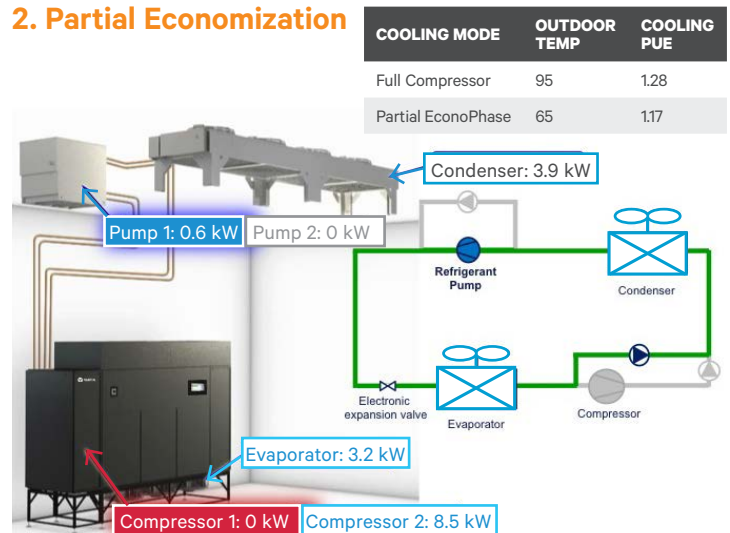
2. Partial Economization

| COOLING MODE | OUTDOOR TEMP | COOLING PUE |
|---|---|---|
| Full Compressor | 95 | 1.28 |
| Partial EconoPhase | 65 | 1.17 |

Condenser: 3.9 kW

Pump 1: 0.6 kW

Pump 2: 0 kW

Refrigerant Pump

Condenser

Electronic expansion valve

Evaporator

Compressor

Evaporator: 3.2 kW

Compressor 1: 0 kW

Compressor 2: 8.5 kW